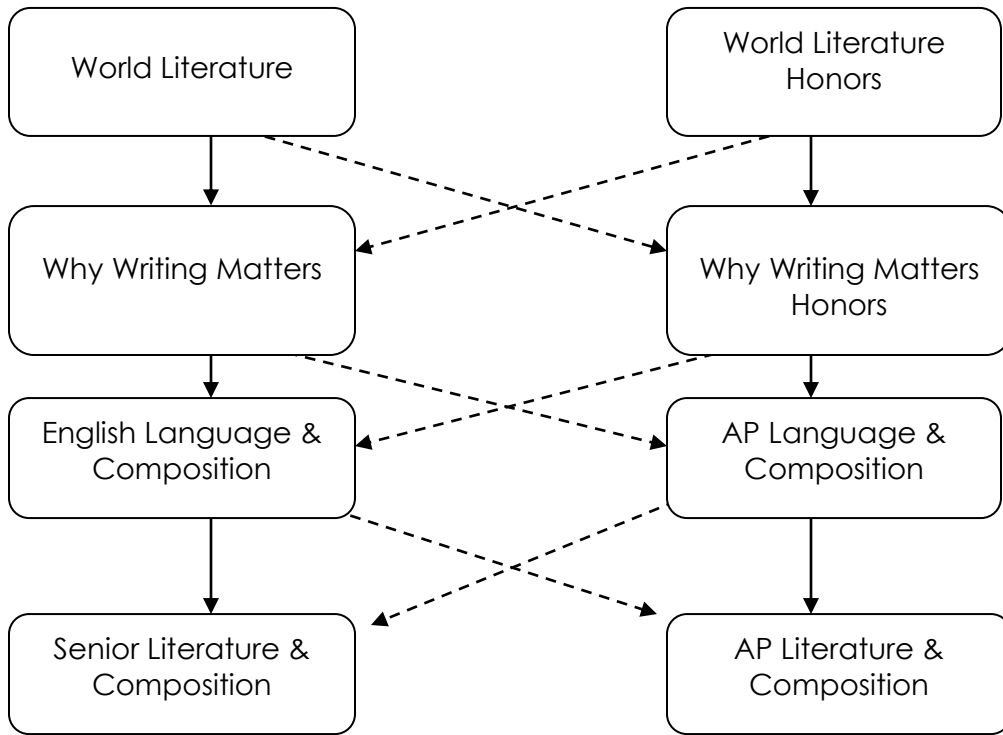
World Literature

World Literature Honors

Why Writing Matters

Why Writing Matters Honors

English Language & Composition

AP Language & Composition

Senior Literature & Composition

AP Literature & Composition